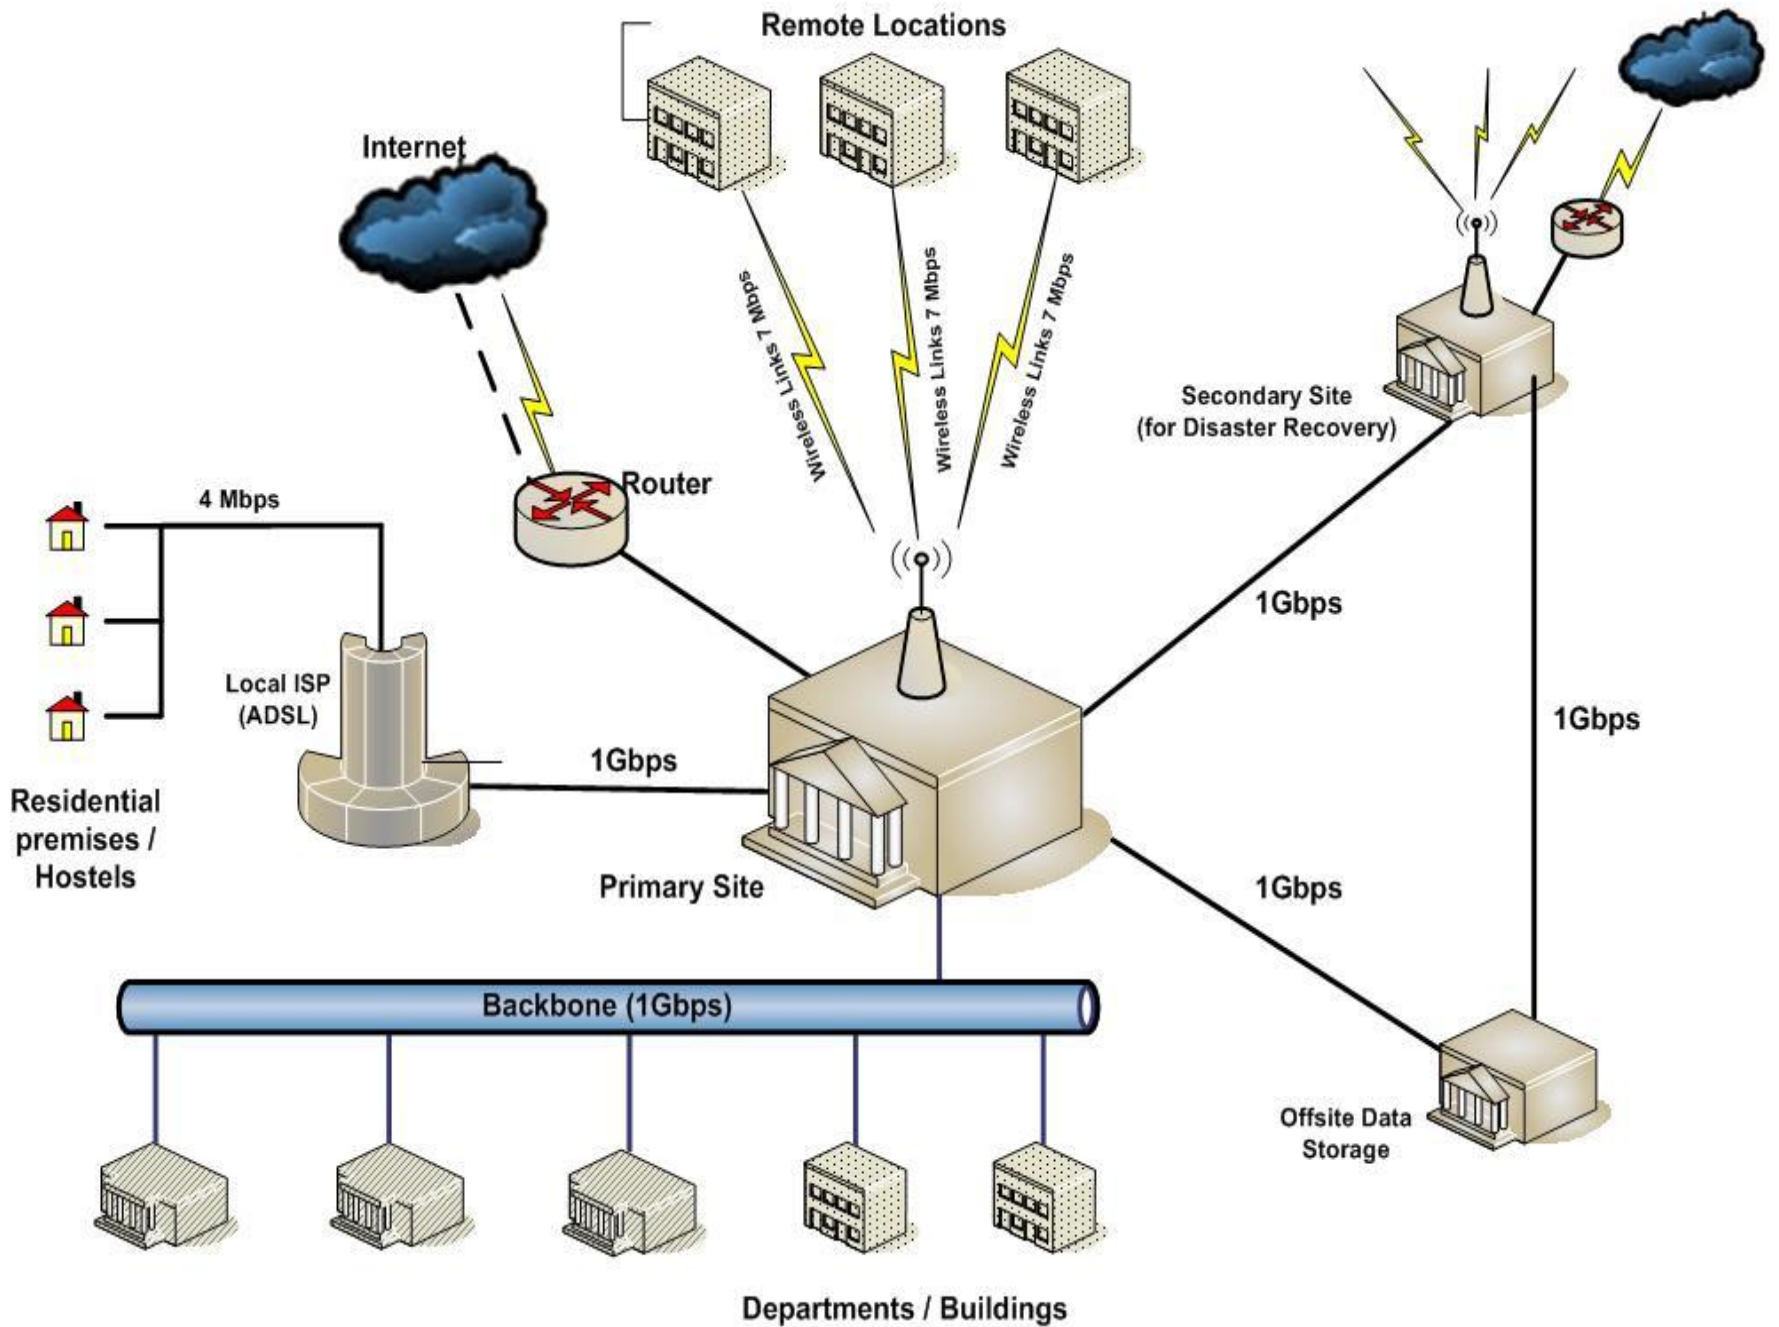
Remote Locations

Internet

Wireless Links 7 Mbps

Wireless Links 7 Mbps

Wireless Links 7 Mbps

Secondary Site
(for Disaster Recovery)

Router

4 Mbps

Local ISP
(ADSL)

1Gbps

1Gbps

1Gbps

Residential premises / Hostels

Primary Site

1Gbps

Backbone (1Gbps)

Offsite Data Storage

Departments / Buildings